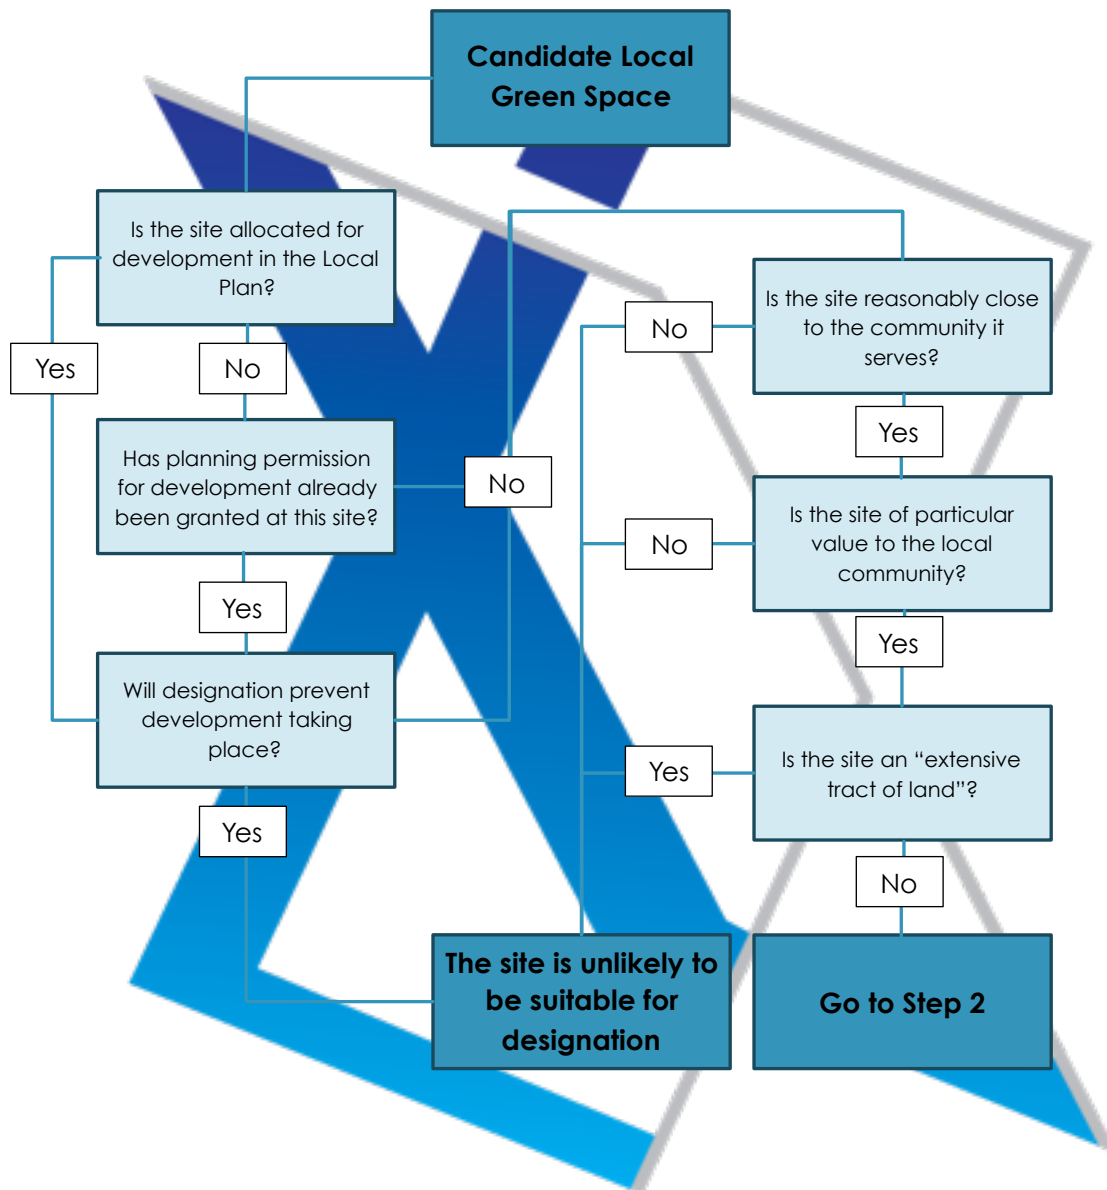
Candidate Local Green Space

Is the site allocated for development in the Local Plan?

Yes

No

Has planning permission for development already been granted at this site?

Yes

Will designation prevent development taking place?

Yes

No

No

Is the site reasonably close to the community it serves?

Yes

No

Is the site of particular value to the local community?

Yes

Yes

Is the site an "extensive tract of land"?

No

The site is unlikely to be suitable for designation

Go to Step 2